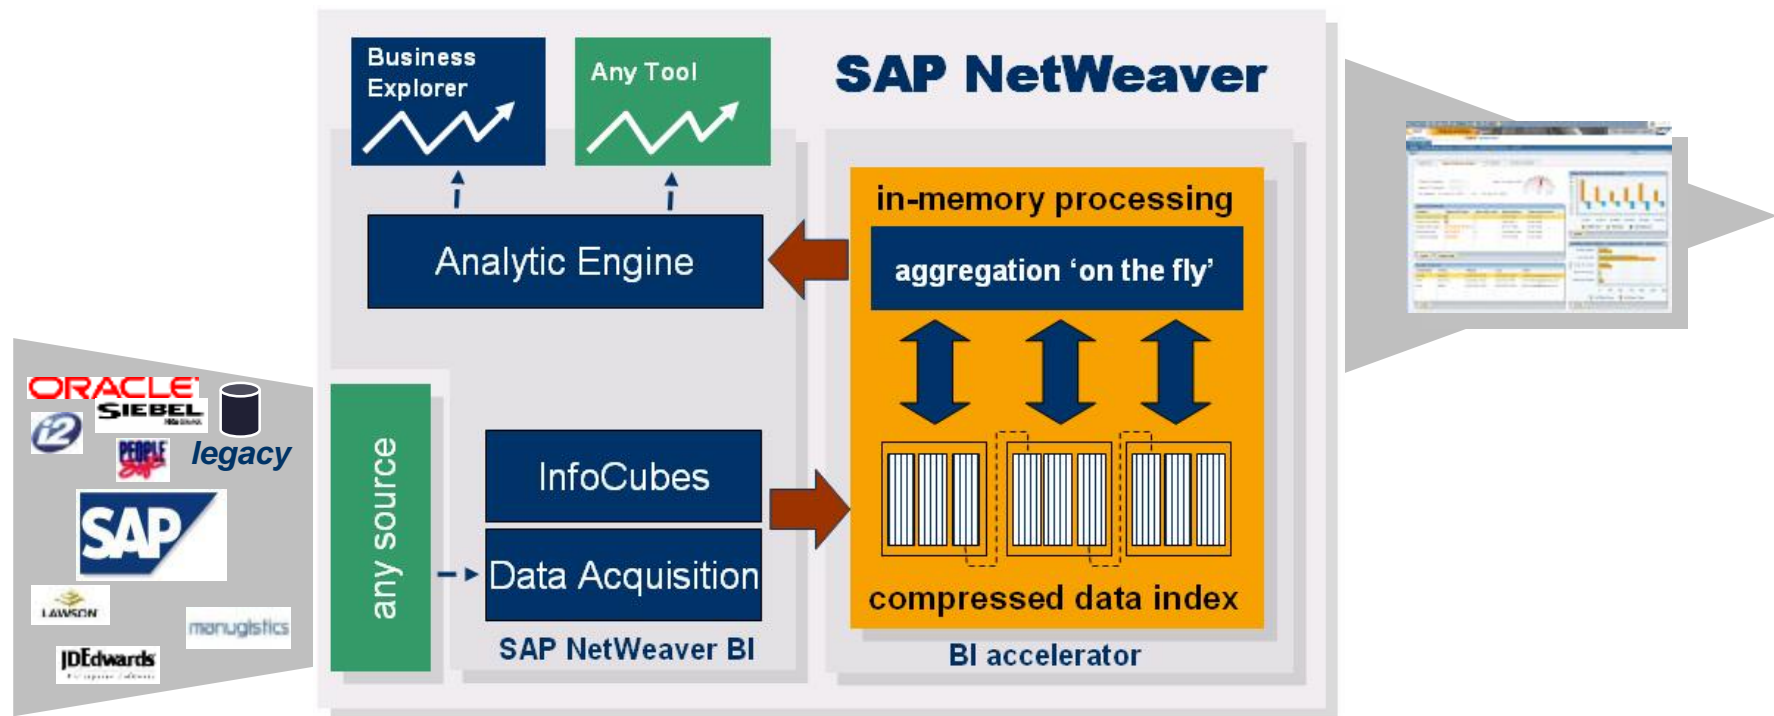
ORACLE
SIEBEL
i2
PEOPLE Soft
legacy
SAP
LAWSON
manugistics
JDEdwards

Business Explorer

Any Tool

SAP NetWeaver

Analytic Engine

any source

InfoCubes

Data Acquisition

SAP NetWeaver BI

in-memory processing

aggregation 'on the fly'

compressed data index

BI accelerator